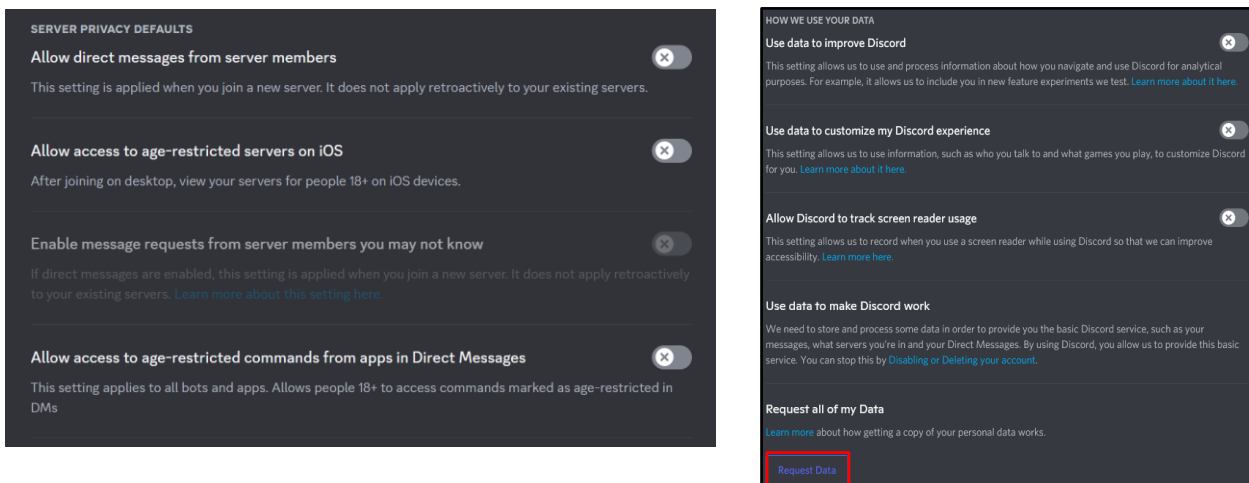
SERVER PRIVACY DEFAULTS

Allow direct messages from server members

This setting is applied when you join a new server. It does not apply retroactively to your existing servers.

Allow access to age-restricted servers on iOS

After joining on desktop, view your servers for people 18+ on iOS devices.

Enable message requests from server members you may not know

If direct messages are enabled, this setting is applied when you join a new server. It does not apply retroactively to your existing servers. Learn more about this setting here.

Allow access to age-restricted commands from apps in Direct Messages

This setting applies to all bots and apps. Allows people 18+ to access commands marked as age-restricted in DMs

HOW WE USE YOUR DATA

Use data to improve Discord

This setting allows us to use and process information about how you navigate and use Discord for analytical purposes. For example, it allows us to include you in new feature experiments we test. Learn more about it here.

Use data to customize my Discord experience

This setting allows us to use information, such as who you talk to and what games you play, to customize Discord for you. Learn more about it here.

Allow Discord to track screen reader usage

This setting allows us to record when you use a screen reader while using Discord so that we can improve accessibility. Learn more here.

Use data to make Discord work

We need to store and process some data in order to provide you the basic Discord service, such as your messages, what servers you're in and your Direct Messages. By using Discord, you allow us to provide this basic service. You can stop this by Disabling or Deleting your account.

Request all of my Data

Learn more about how getting a copy of your personal data works.

Request Data